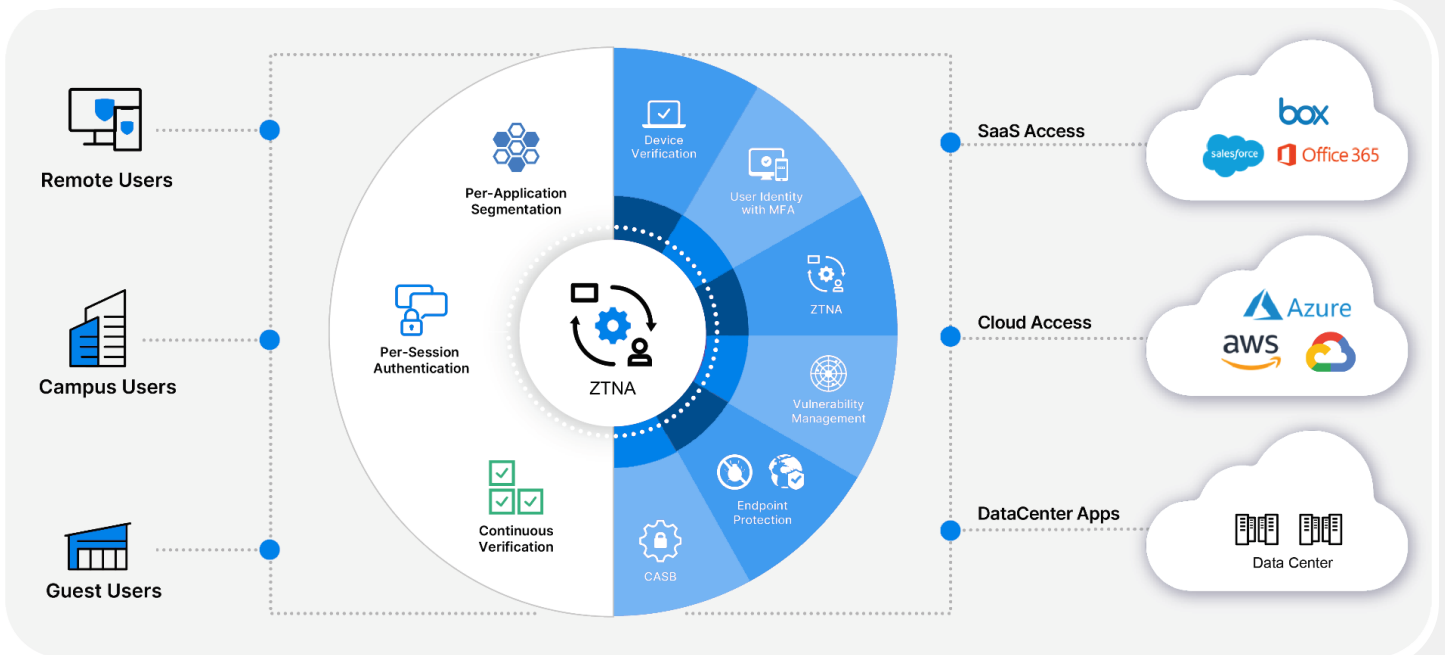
Remote Users

Campus Users

Guest Users

Per-Application Segmentation

Per-Session Authentication

Continuous Verification

ZTNA

Device Verification

User Identity with MFA

ZTNA

Vulnerability Management

Endpoint Protection

CASB

SaaS Access

box

salesforce

Office 365

Cloud Access

Azure

aws

DataCenter Apps

Data Center